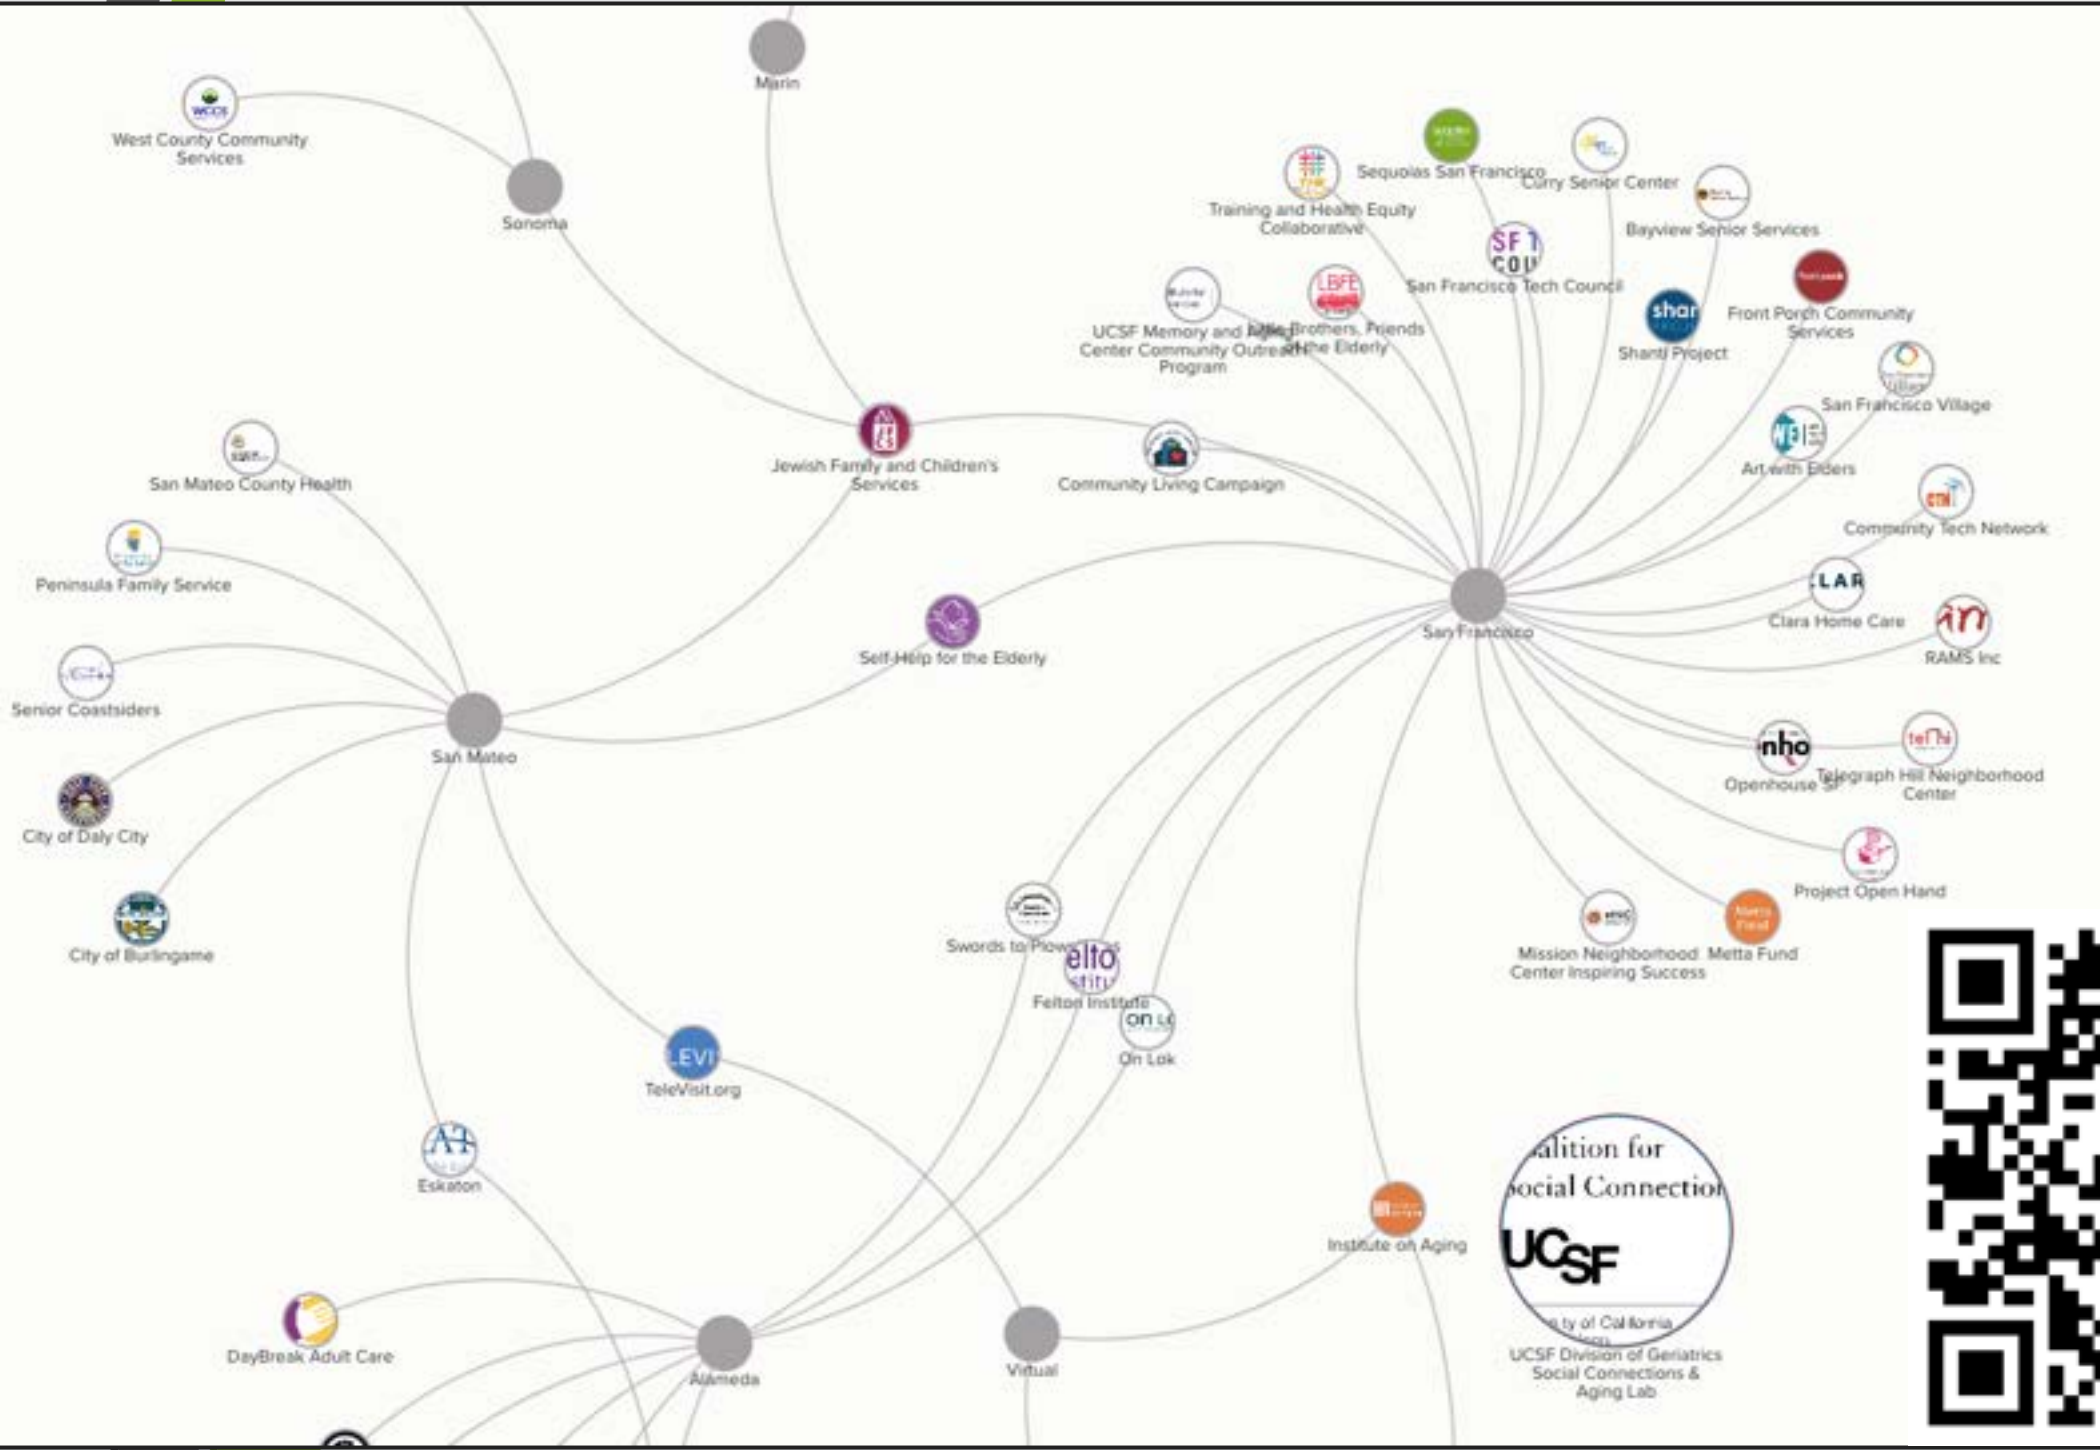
Marin

West County Community Services

Sonoma

Sequoias San Francisco

Training and Health Equity Collaborative

Curry Senior Center

Bayview Senior Services

San Francisco Tech Council

UCSF Memory and Aging Center Community Outreach Program

Little Brothers, Friends of the Elderly

Shanti Project

Front Porch Community Services

San Francisco Village

Jewish Family and Children's Services

Community Living Campaign

Art with Elders

San Mateo County Health

Community Tech Network

Peninsula Family Service

Clara Home Care

Self-Help for the Elderly

San Francisco

RAMS Inc

Senior Coastsiders

San Mateo

Openhouse SF

Telegraph Hill Neighborhood Center

City of Daly City

Project Open Hand

City of Burlingame

Swords to Plowshares

Felton Institute

Mission Neighborhood Center Inspiring Success

Metta Fund

On Lok

TeleVisit.org

Eskaton

Institute on Aging

alition for
ocial Connection
UCSF

UCSF Division of Geriatrics Social Connections & Aging Lab

DayBreak Adult Care

Alameda

Virtual